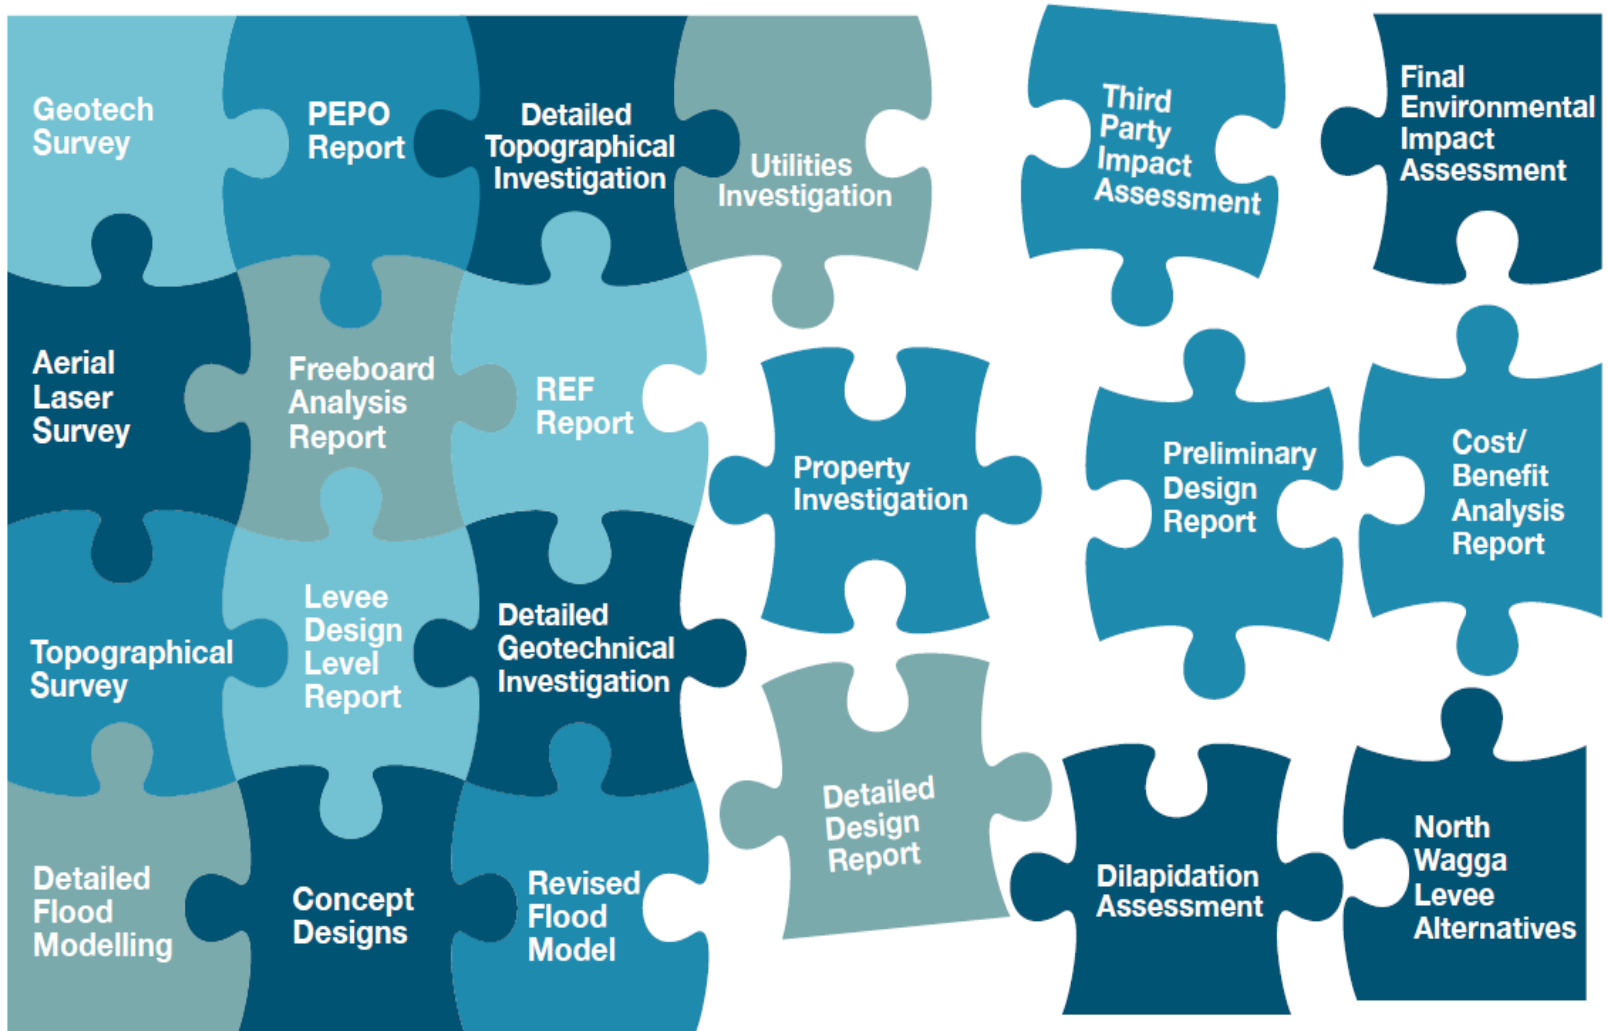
Geotech Survey

PEPO Report

Detailed Topographical Investigation

Utilities Investigation

Third Party Impact Assessment

Final Environmental Impact Assessment

Aerial Laser Survey

Freeboard Analysis Report

REF Report

Property Investigation

Preliminary Design Report

Cost/ Benefit Analysis Report

Topographical Survey

Levee Design Level Report

Detailed Geotechnical Investigation

Detailed Design Report

Dilapidation Assessment

North Wagga Levee Alternatives

Detailed Flood Modelling

Concept Designs

Revised Flood Model